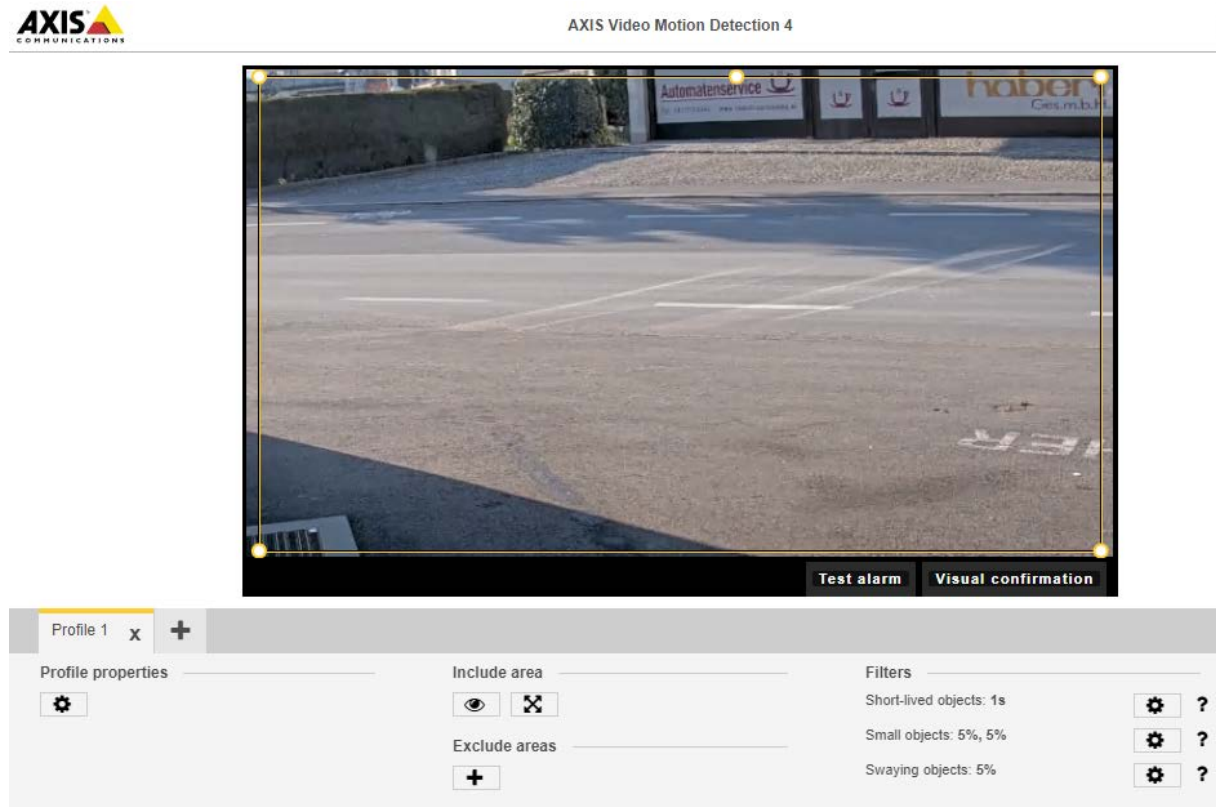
AXIS COMMUNICATIONS

AXIS Video Motion Detection 4

Automatenservice

haber Ges.m.b.H.

Test alarm

Visual confirmation

Profile 1 x +

Profile properties

Include area

Exclude areas

+

Filters

Short-lived objects: 1s ?

Small objects: 5%, 5% ?

Swaying objects: 5% ?